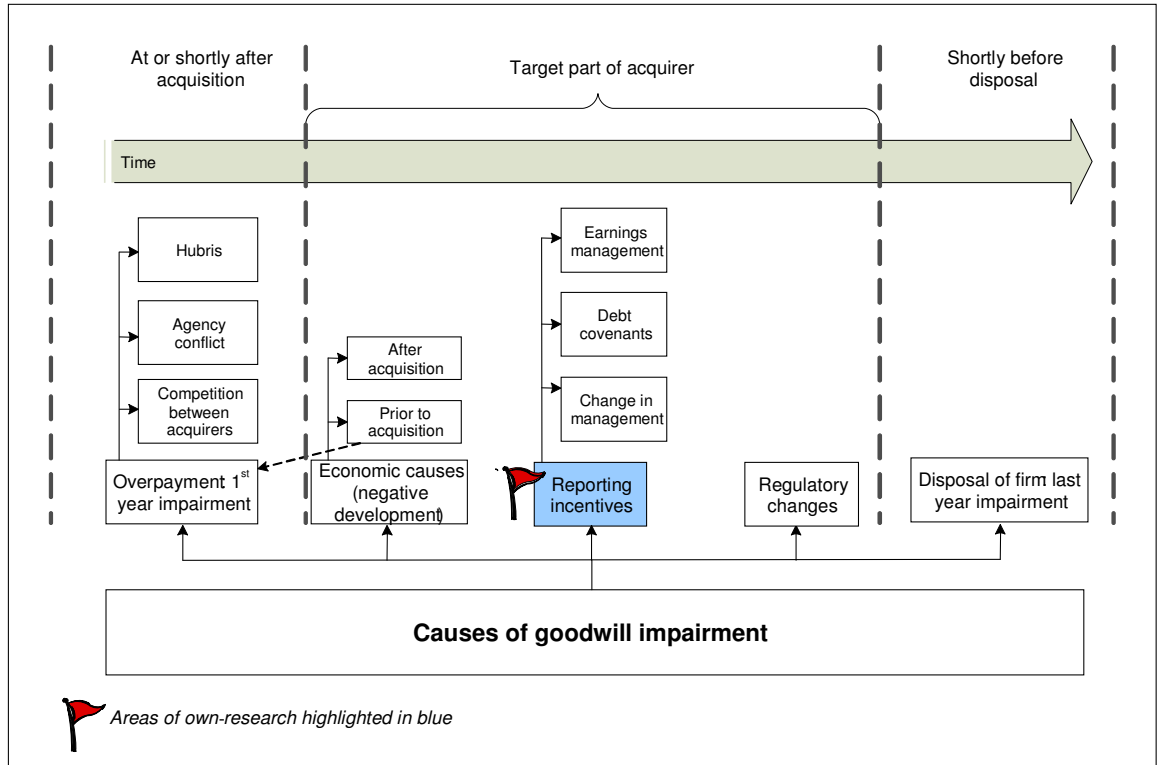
At or shortly after acquisition

Target part of acquirer

Shortly before disposal

Time

Hubris

Agency conflict

Competition between acquirers

Overpayment 1$^{st}$ year impairment

After acquisition

Prior to acquisition

Economic causes (negative development)

Earnings management

Debt covenants

Change in management

Reporting incentives

Regulatory changes

Disposal of firm last year impairment

Causes of goodwill impairment

Areas of own-research highlighted in blue